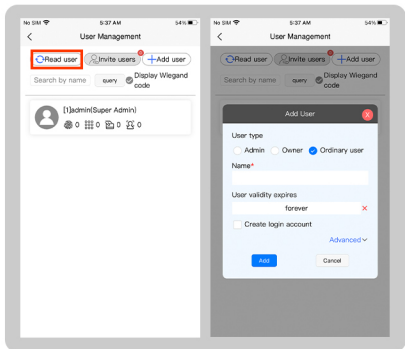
No SIM 5:37 AM 54%

User Management

Read user
Invite users
Add user

Search by name
query
Display Wiegand code

[1]admin(Super Admin)
0 0 0 0

No SIM 5:37 AM 54%

User Management

Read user
Invite users
Add user

Search by name
query
Display Wiegand code

Add User

User type
Admin
Owner
Ordinary user

Name*

User validity expires
forever

Create login account

Advanced

Add
Cancel